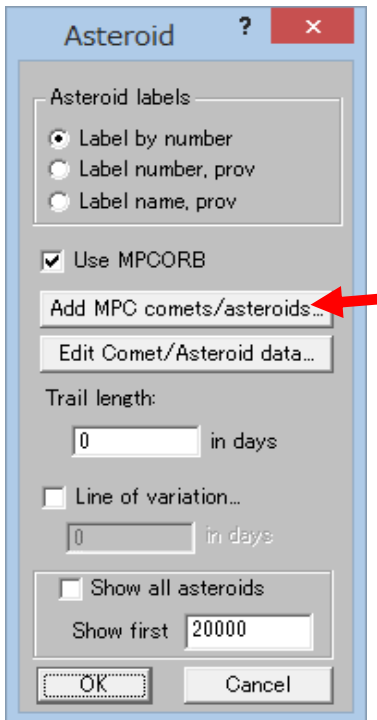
Asteroid
?
×
Asteroid labels
Label by number
Label number, prov
Label name, prov
Use MPCORB
Add MPC comets/asteroids...
Edit Comet/Asteroid data...
Trail length:
0
in days
Line of variation...
0
in days
Show all asteroids
Show first
20000
OK
Cancel